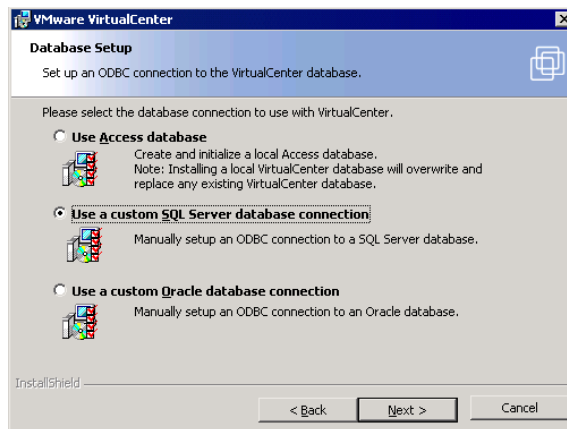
VMware VirtualCenter

Database Setup

Set up an ODBC connection to the VirtualCenter database.

Please select the database connection to use with VirtualCenter.

Use Access database

Create and initialize a local Access database.
Note: Installing a local VirtualCenter database will overwrite and replace any existing VirtualCenter database.

Use a custom SQL Server database connection

Manually setup an ODBC connection to a SQL Server database.

Use a custom Oracle database connection

Manually setup an ODBC connection to an Oracle database.

InstallShield

< Back

Next >

Cancel